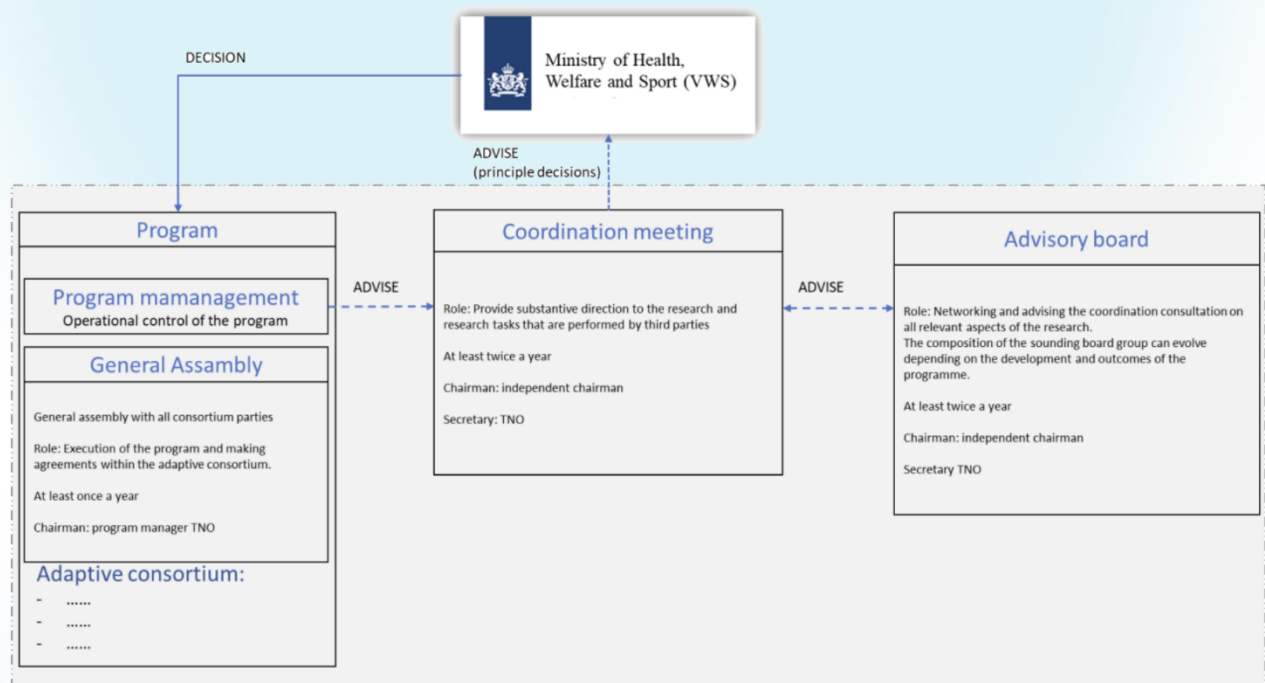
Ministry of Health, Welfare and Sport (VWS)

DECISION

ADVISE
(principle decisions)

Program

Program mamanagement
Operational control of the program

General Assambly

General assembly with all consortium parties

Role: Execution of the program and making agreements within the adaptive consortium.

At least once a year

Chairman: program manager TNO

Adaptive consortium:
- ......
- ......
- ......

ADVISE

Coordination meeting

Role: Provide substantive direction to the research and research tasks that are performed by third parties

At least twice a year

Chairman: independent chairman

Secretary: TNO

ADVISE

Advisory board

Role: Networking and advising the coordination consultation on all relevant aspects of the research.
The composition of the sounding board group can evolve depending on the development and outcomes of the programme.

At least twice a year

Chairman: independent chairman

Secretary TNO